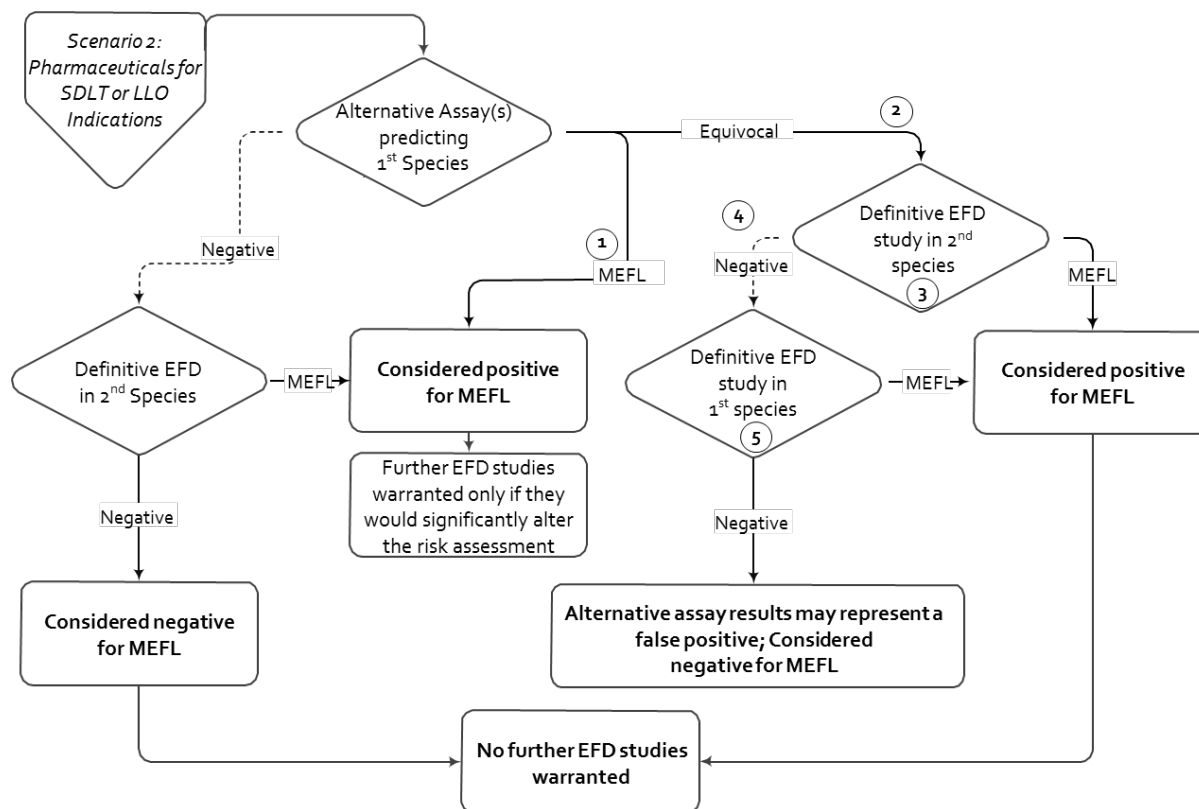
Scenario 2: Pharmaceuticals for SDLT or LLO Indications

Alternative Assay(s) predicting $1^{st}$ Species

Equivocal

2

Negative

1

MEFL

4

Definitive EFD study in $2^{nd}$ species

3

Negative

MEFL

Definitive EFD in $2^{nd}$ Species

MEFL

Considered positive for MEFL

Definitive EFD study in $1^{st}$ species

5

MEFL

Considered positive for MEFL

Further EFD studies warranted only if they would significantly alter the risk assessment

Negative

Negative

Considered negative for MEFL

Alternative assay results may represent a false positive; Considered negative for MEFL

No further EFD studies warranted